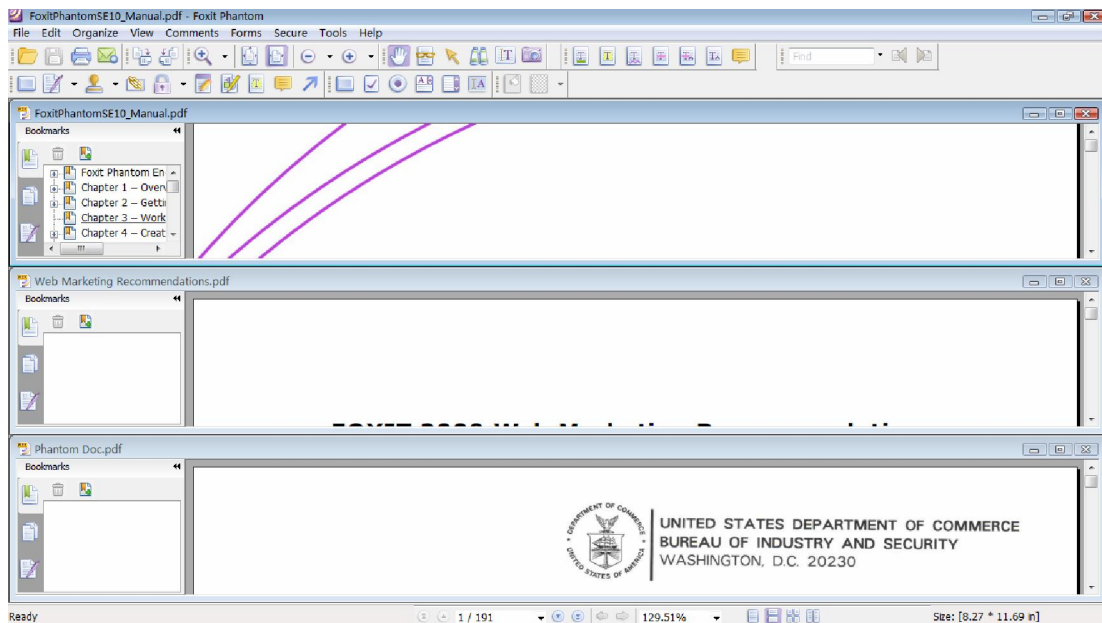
FoxitPhantomSE10_Manual.pdf - Foxit Phantom

File Edit Organize View Comments Forms Secure Tools Help

Find

FoxitPhantomSE10_Manual.pdf

Bookmarks

Foxit Phantom En
Chapter 1 – Overv
Chapter 2 – Gettir
Chapter 3 – Work
Chapter 4 – Creat

Web Marketing Recommendations.pdf

Bookmarks

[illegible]

Phantom Doc.pdf

Bookmarks

DEPARTMENT OF COMMERCE
UNITED STATES OF AMERICA

UNITED STATES DEPARTMENT OF COMMERCE
BUREAU OF INDUSTRY AND SECURITY
WASHINGTON, D.C. 20230

Ready

1 / 191

129.51%

Size: [8.27 * 11.69 in]